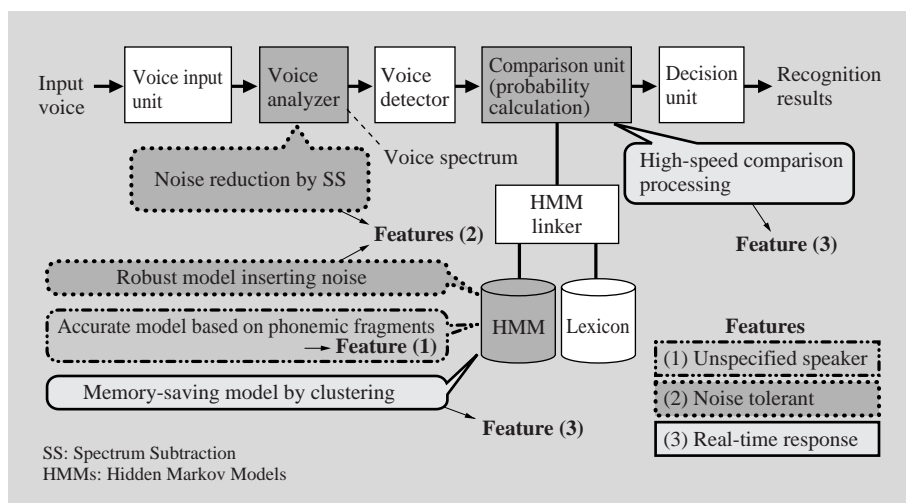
Input voice
Voice input unit
Voice analyzer
Voice detector
Comparison unit (probability calculation)
Decision unit
Recognition results

Voice spectrum
Noise reduction by SS
High-speed comparison processing
HMM linker
Features (2)
Feature (3)
Robust model inserting noise
Accurate model based on phonemic fragments
→ Feature (1)
HMM
Lexicon
Memory-saving model by clustering
Feature (3)

Features
(1) Unspecified speaker
(2) Noise tolerant
(3) Real-time response

SS: Spectrum Subtraction
HMMs: Hidden Markov Models